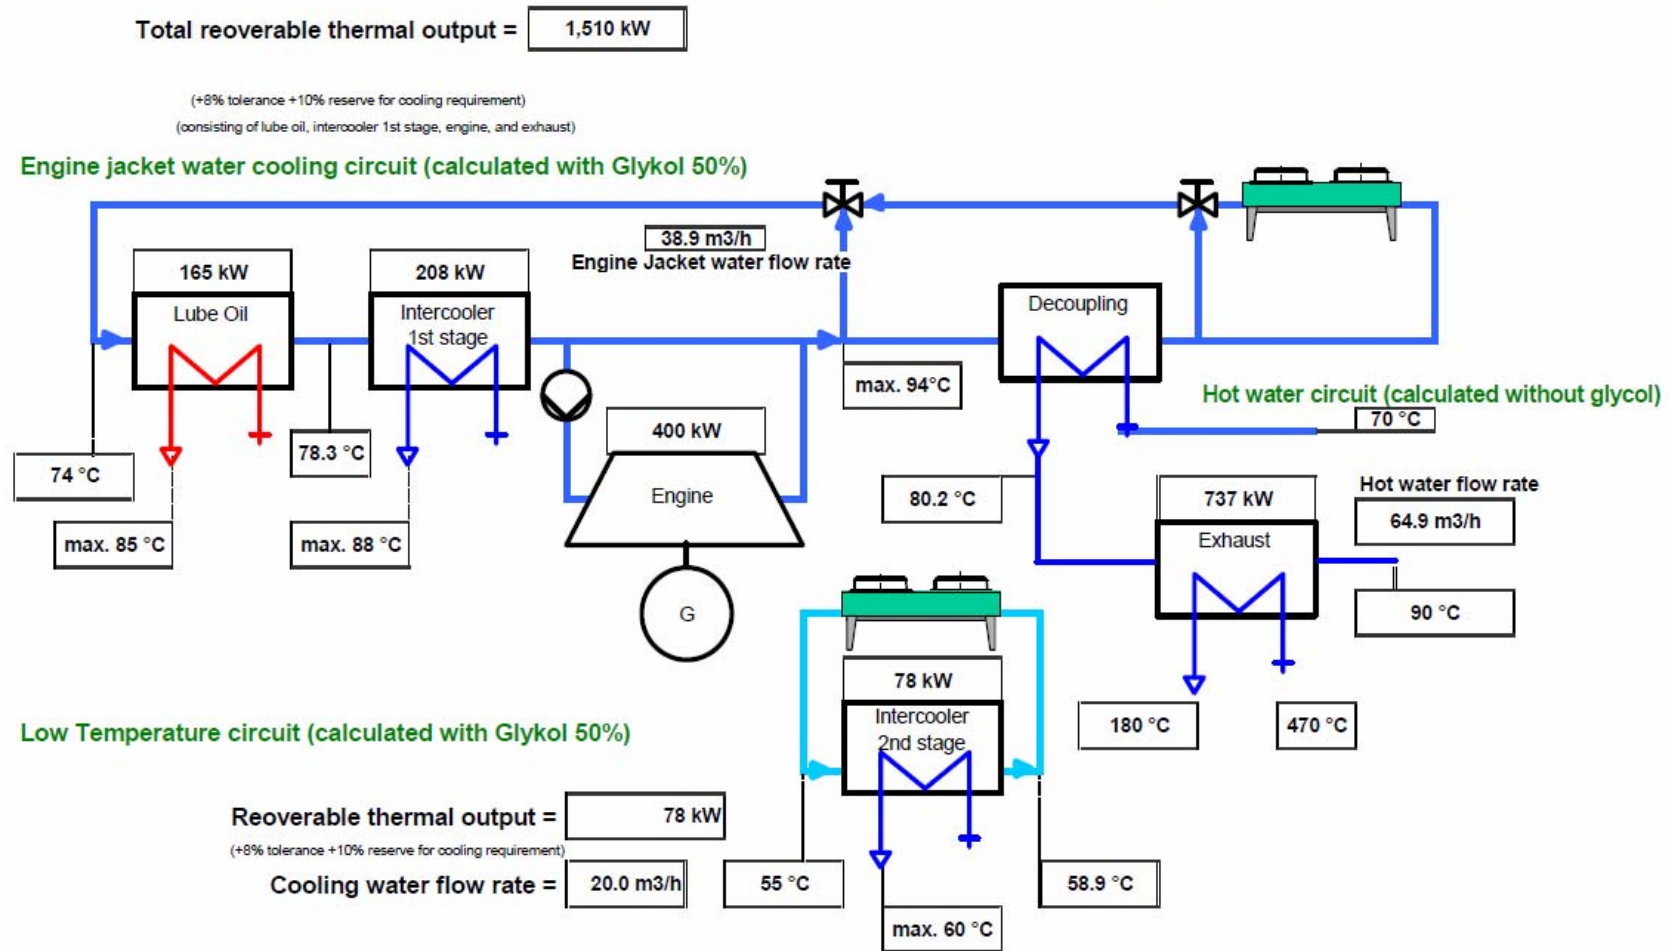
Total reoverable thermal output = 1,510 kW

(+8% tolerance +10% reserve for cooling requirement)
(consisting of lube oil, intercooler 1st stage, engine, and exhaust)

Engine jacket water cooling circuit (calculated with Glykol 50%)

38.9 m3/h
Engine Jacket water flow rate

165 kW
Lube Oil

208 kW
Intercooler 1st stage

Decoupling

max. 94°C

Hot water circuit (calculated without glycol)

70 °C

74 °C

78.3 °C

400 kW
Engine

80.2 °C

737 kW
Exhaust

Hot water flow rate
64.9 m3/h

max. 85 °C

max. 88 °C

G

90 °C

78 kW
Intercooler 2nd stage

180 °C

470 °C

Low Temperature circuit (calculated with Glykol 50%)

Reoverable thermal output = 78 kW
(+8% tolerance +10% reserve for cooling requirement)
Cooling water flow rate = 20.0 m3/h

55 °C

58.9 °C

max. 60 °C